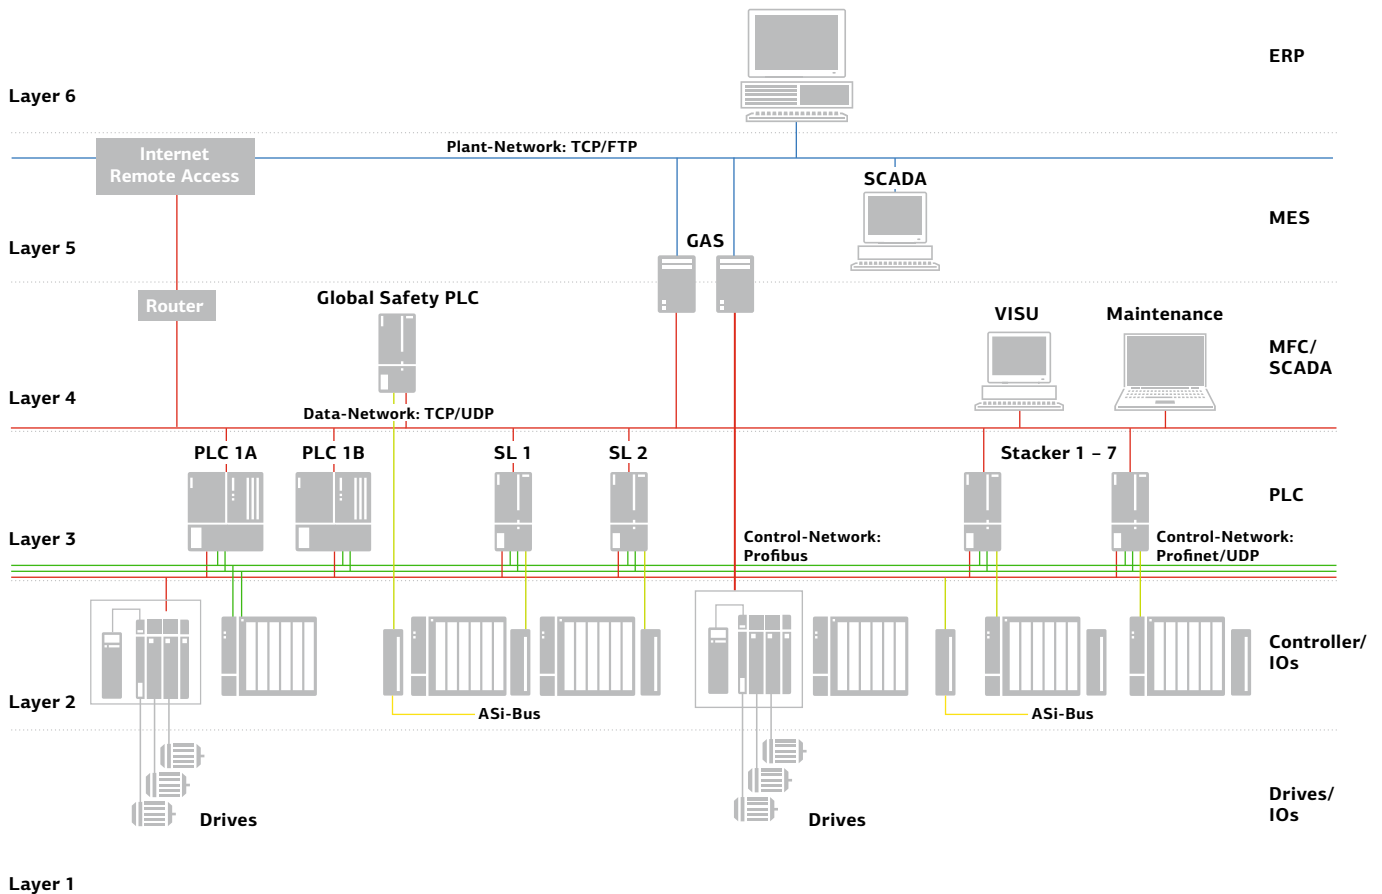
ERP

Layer 6

Internet Remote Access

Plant-Network: TCP/FTP

SCADA

MES

Layer 5

GAS

Router

Global Safety PLC

VISU

Maintenance

MFC/ SCADA

Layer 4

Data-Network: TCP/UDP

PLC 1A

PLC 1B

SL 1

SL 2

Stacker 1 – 7

PLC

Layer 3

Control-Network: Profibus

Control-Network: Profinet/UDP

Controller/ IOs

Layer 2

ASi-Bus

ASi-Bus

Drives

Drives

Drives/ IOs

Layer 1